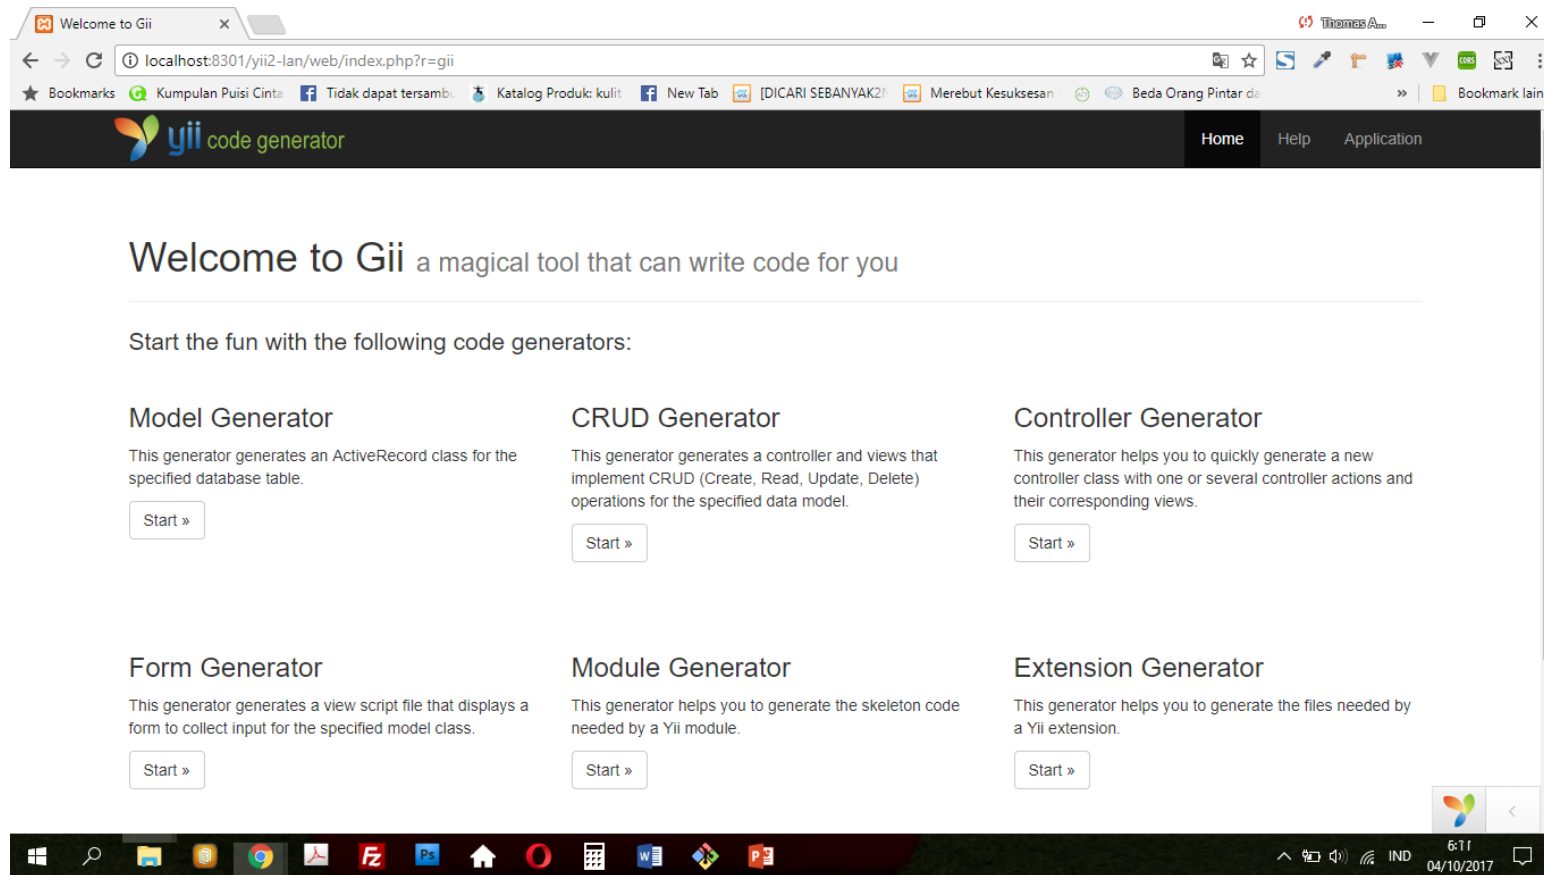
Welcome to Gii

Thomas A...

localhost:8301/yii2-lan/web/index.php?r=gii

Bookmarks Kumpulan Puisi Cinta Tidak dapat tersambu Katalog Produk: kulit New Tab [DICARI SEBANYAK2N Merebut Kesuksesan Beda Orang Pintar da » Bookmark lain

yii code generator

Home Help Application

Welcome to Gii a magical tool that can write code for you

Start the fun with the following code generators:

Model Generator

This generator generates an ActiveRecord class for the specified database table.

Start »

CRUD Generator

This generator generates a controller and views that implement CRUD (Create, Read, Update, Delete) operations for the specified data model.

Start »

Controller Generator

This generator helps you to quickly generate a new controller class with one or several controller actions and their corresponding views.

Start »

Form Generator

This generator generates a view script file that displays a form to collect input for the specified model class.

Start »

Module Generator

This generator helps you to generate the skeleton code needed by a Yii module.

Start »

Extension Generator

This generator helps you to generate the files needed by a Yii extension.

Start »

IND 6:11 04/10/2017